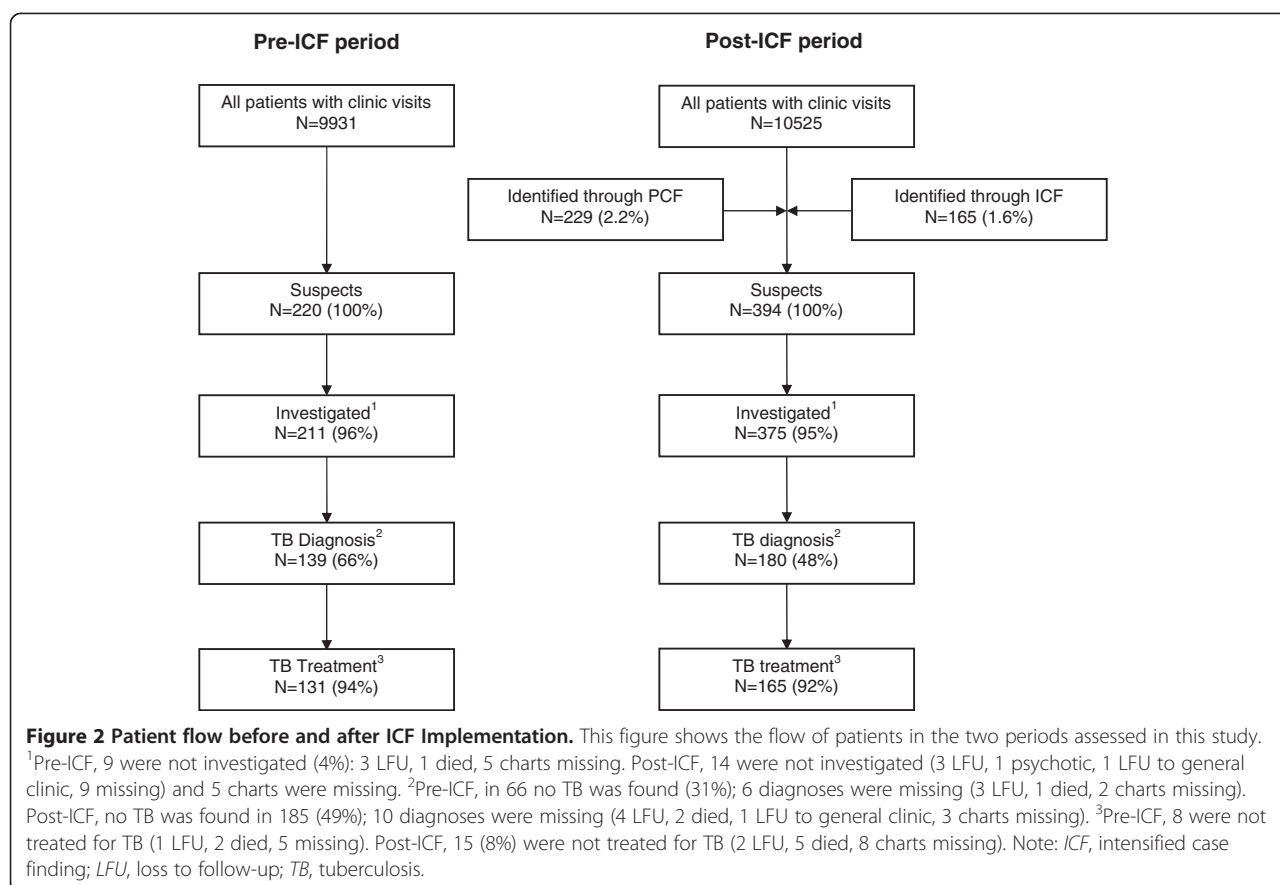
Pre-ICF period

All patients with clinic visits
N=9931

Suspects
N=220 (100%)

Investigated$^1$
N=211 (96%)

TB Diagnosis$^2$
N=139 (66%)

TB Treatment$^3$
N=131 (94%)

Post-ICF period

All patients with clinic visits
N=10525

Identified through PCF
N=229 (2.2%)

Identified through ICF
N=165 (1.6%)

Suspects
N=394 (100%)

Investigated$^1$
N=375 (95%)

TB diagnosis$^2$
N=180 (48%)

TB treatment$^3$
N=165 (92%)

**Figure 2 Patient flow before and after ICF Implementation.** This figure shows the flow of patients in the two periods assessed in this study. $^1$Pre-ICF, 9 were not investigated (4%): 3 LFU, 1 died, 5 charts missing. Post-ICF, 14 were not investigated (3 LFU, 1 psychotic, 1 LFU to general clinic, 9 missing) and 5 charts were missing. $^2$Pre-ICF, in 66 no TB was found (31%); 6 diagnoses were missing (3 LFU, 1 died, 2 charts missing). Post-ICF, no TB was found in 185 (49%); 10 diagnoses were missing (4 LFU, 2 died, 1 LFU to general clinic, 3 charts missing). $^3$Pre-ICF, 8 were not treated for TB (1 LFU, 2 died, 5 missing). Post-ICF, 15 (8%) were not treated for TB (2 LFU, 5 died, 8 charts missing). Note: *ICF*, intensified case finding; *LFU*, loss to follow-up; *TB*, tuberculosis.